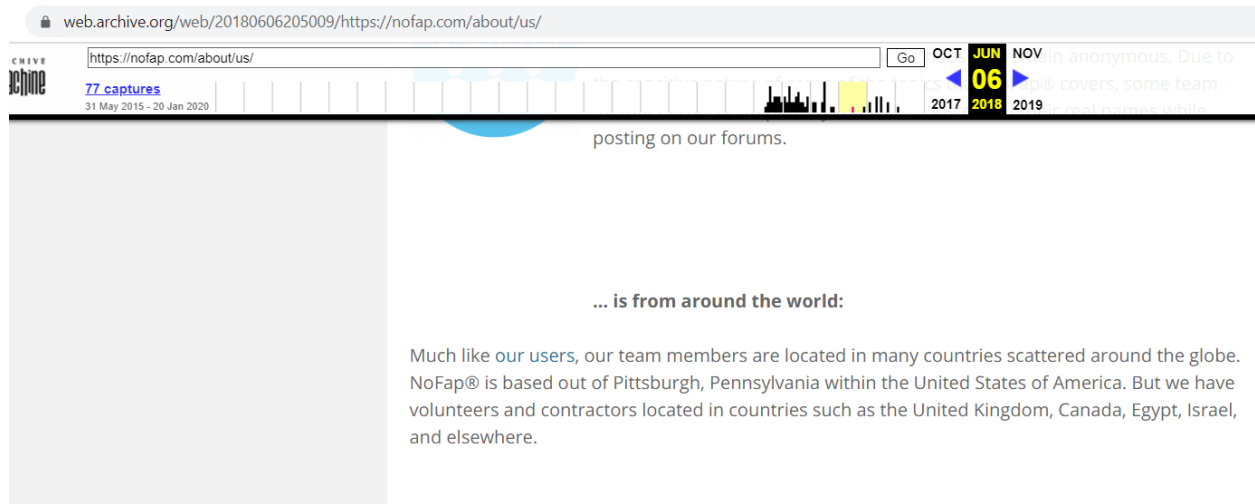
web.archive.org/web/20180606205009/https://nofap.com/about/us/

CHIVE
chine

https://nofap.com/about/us/

Go

77 captures
31 May 2015 - 20 Jan 2020

OCT JUN NOV
06
2017 2018 2019

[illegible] anonymous. Due to the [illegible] NoFap® covers, some team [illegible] real names while posting on our forums.

... is from around the world:

Much like our users, our team members are located in many countries scattered around the globe. NoFap® is based out of Pittsburgh, Pennsylvania within the United States of America. But we have volunteers and contractors located in countries such as the United Kingdom, Canada, Egypt, Israel, and elsewhere.